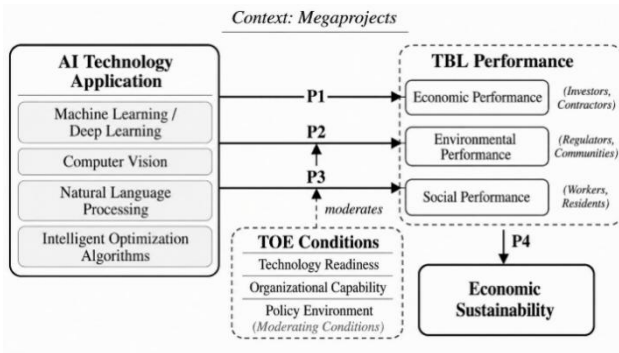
Context: Megaprojects

AI Technology Application

Machine Learning / Deep Learning

Computer Vision

Natural Language Processing

Intelligent Optimization Algorithms

P1

P2

P3

moderates

TBL Performance

Economic Performance

(Investors, Contractors)

Environmental Performance

(Regulators, Communities)

Social Performance

(Workers, Residents)

TOE Conditions

Technology Readiness

Organizational Capability

Policy Environment (Moderating Conditions)

P4

Economic Sustainability